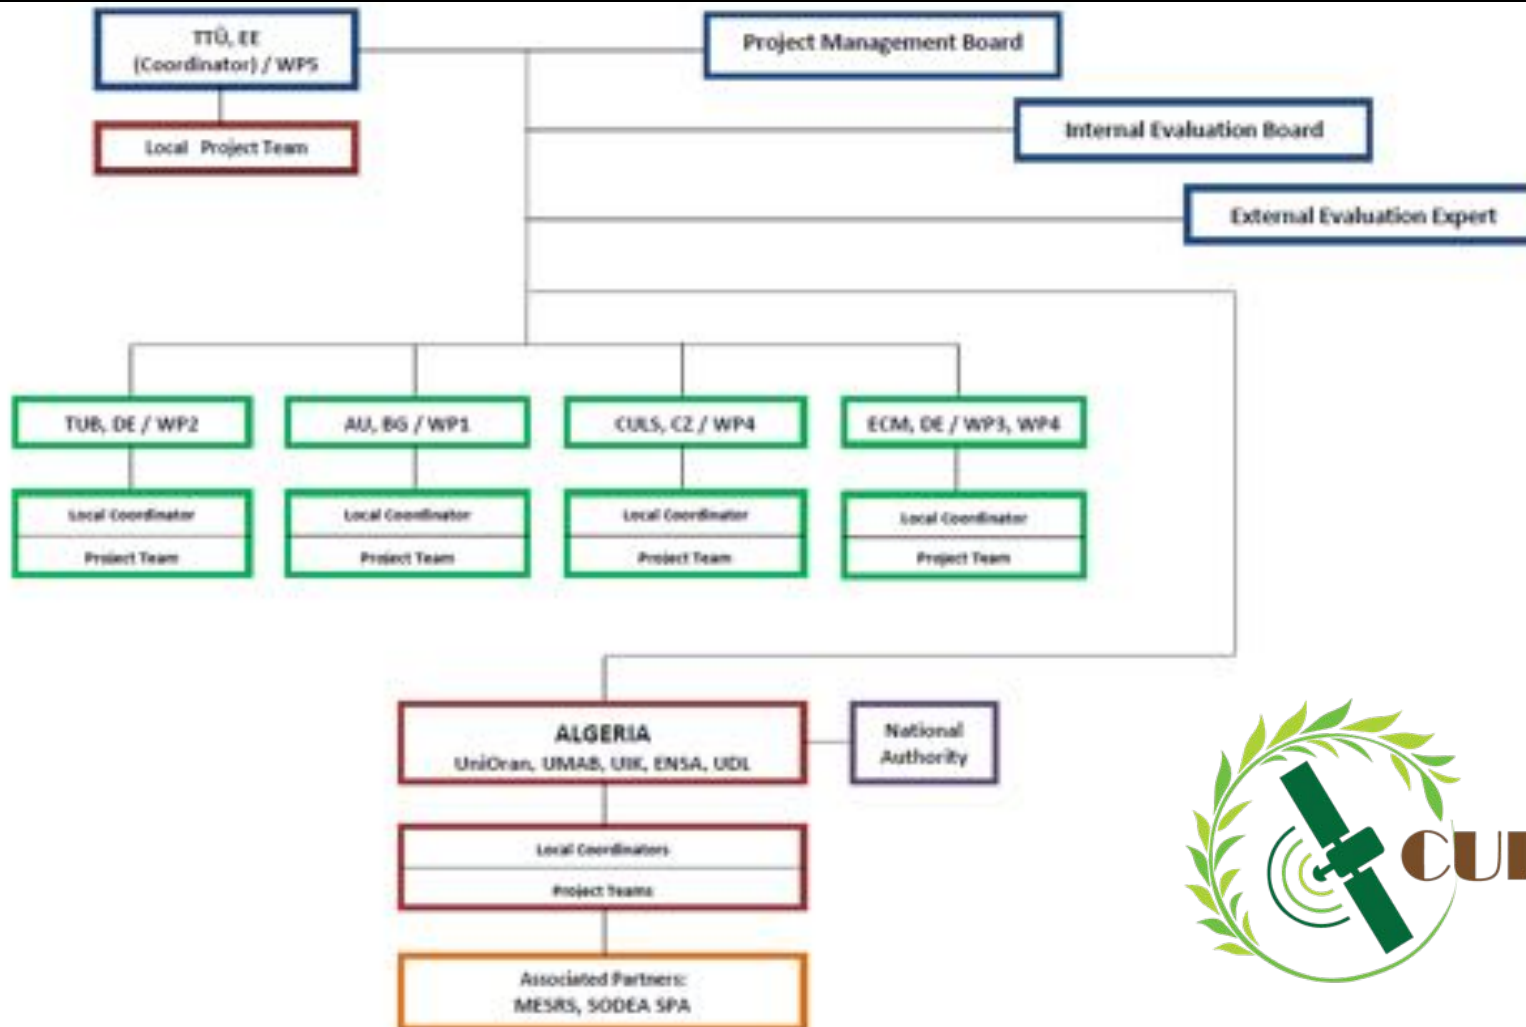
TTÜ, EE
(Coordinator) / WP5

Local Project Team

Project Management Board

Internal Evaluation Board

External Evaluation Expert

TUB, DE / WP2

Local Coordinator

Project Team

AU, BG / WP1

Local Coordinator

Project Team

CULS, CZ / WP4

Local Coordinator

Project Team

ECM, DE / WP3, WP4

Local Coordinator

Project Team

ALGERIA
UniOran, UMAB, UIK, ENSA, UDL

National Authority

Local Coordinators

Project Teams

Associated Partners:
MESRS, SODEA SPA

CU